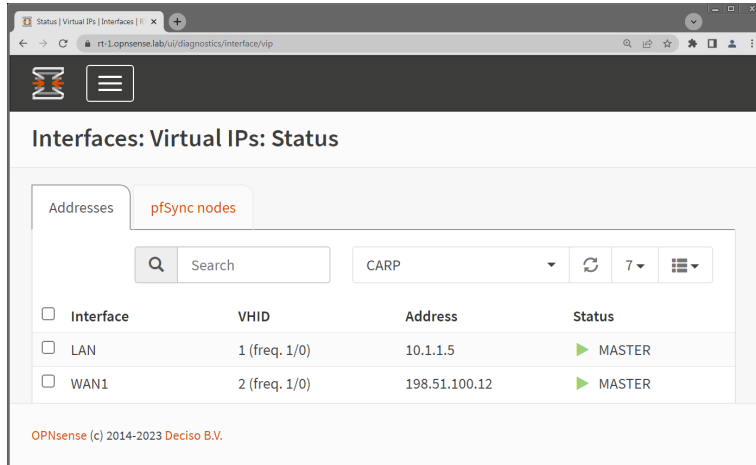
Status | Virtual IPs | Interfaces | R ×

rt-1.opnsense.lab/ui/diagnostics/interface/vip

Interfaces: Virtual IPs: Status

Addresses

pfSync nodes

Search

CARP

7

| | Interface | VHID | Address | Status |
|---|---|---|---|---|
| | LAN | 1 (freq. 1/0) | 10.1.1.5 | MASTER |
| | WAN1 | 2 (freq. 1/0) | 198.51.100.12 | MASTER |

OPNsense (c) 2014-2023 Deciso B.V.